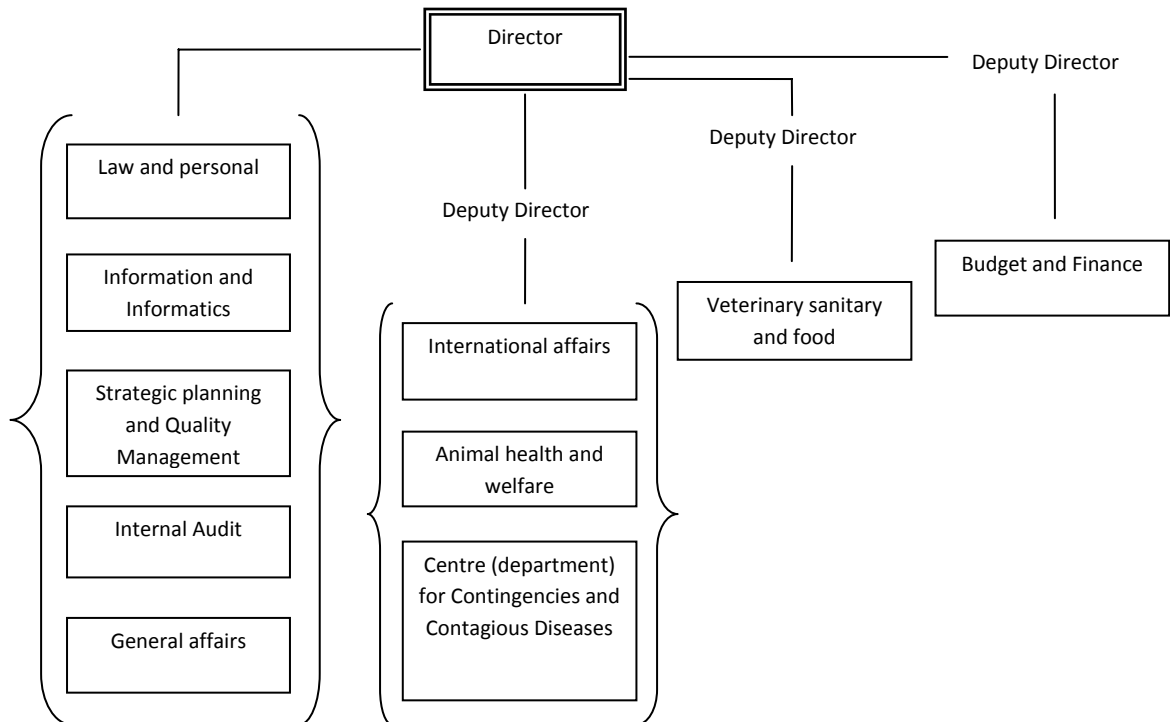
Director

Deputy Director

Deputy Director

Deputy Director

Law and personal

Information and Informatics

Strategic planning and Quality Management

Internal Audit

General affairs

International affairs

Animal health and welfare

Centre (department) for Contingencies and Contagious Diseases

Veterinary sanitary and food

Budget and Finance